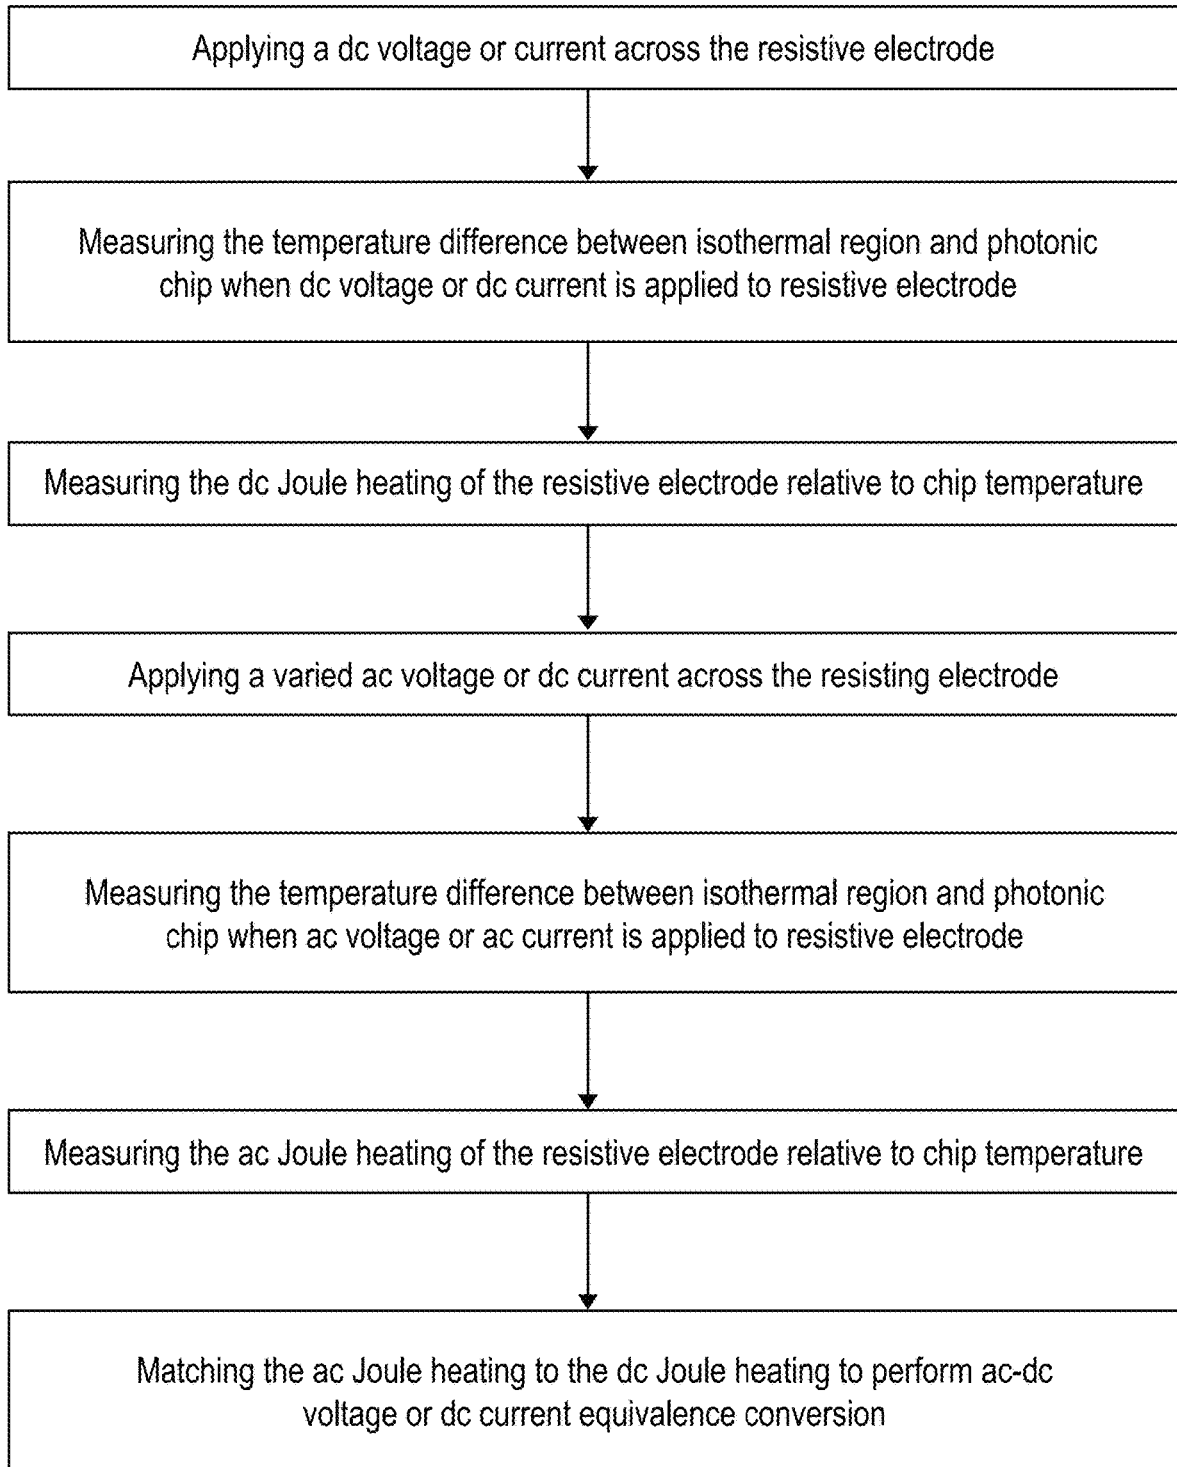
Applying a dc voltage or current across the resistive electrode

Measuring the temperature difference between isothermal region and photonic chip when dc voltage or dc current is applied to resistive electrode

Measuring the dc Joule heating of the resistive electrode relative to chip temperature

Applying a varied ac voltage or dc current across the resisting electrode

Measuring the temperature difference between isothermal region and photonic chip when ac voltage or ac current is applied to resistive electrode

Measuring the ac Joule heating of the resistive electrode relative to chip temperature

Matching the ac Joule heating to the dc Joule heating to perform ac-dc voltage or dc current equivalence conversion